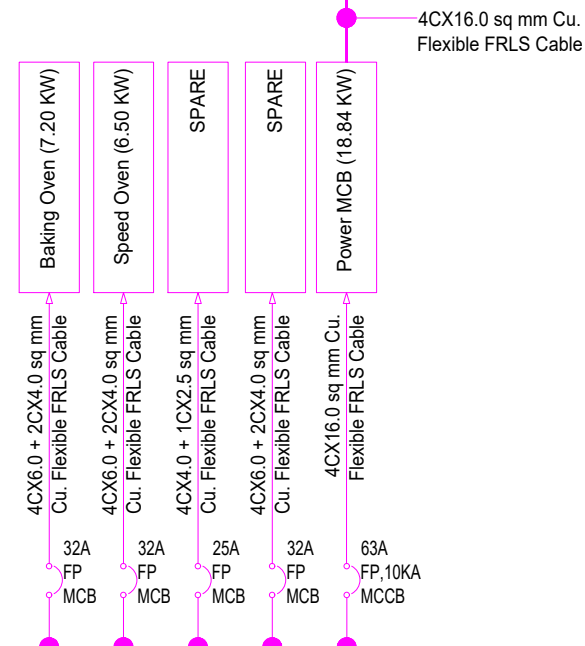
4CX16.0 sq mm Cu. Flexible FRLS Cable

Baking Oven (7.20 KW)

Speed Oven (6.50 KW)

SPARE

SPARE

Power MCB (18.84 KW)

4CX6.0 + 2CX4.0 sq mm Cu. Flexible FRLS Cable

4CX6.0 + 2CX4.0 sq mm Cu. Flexible FRLS Cable

4CX4.0 + 1CX2.5 sq mm Cu. Flexible FRLS Cable

4CX6.0 + 2CX4.0 sq mm Cu. Flexible FRLS Cable

4CX16.0 sq mm Cu. Flexible FRLS Cable

32A FP MCB

32A FP MCB

25A FP MCB

32A FP MCB

63A FP,10KA MCCB